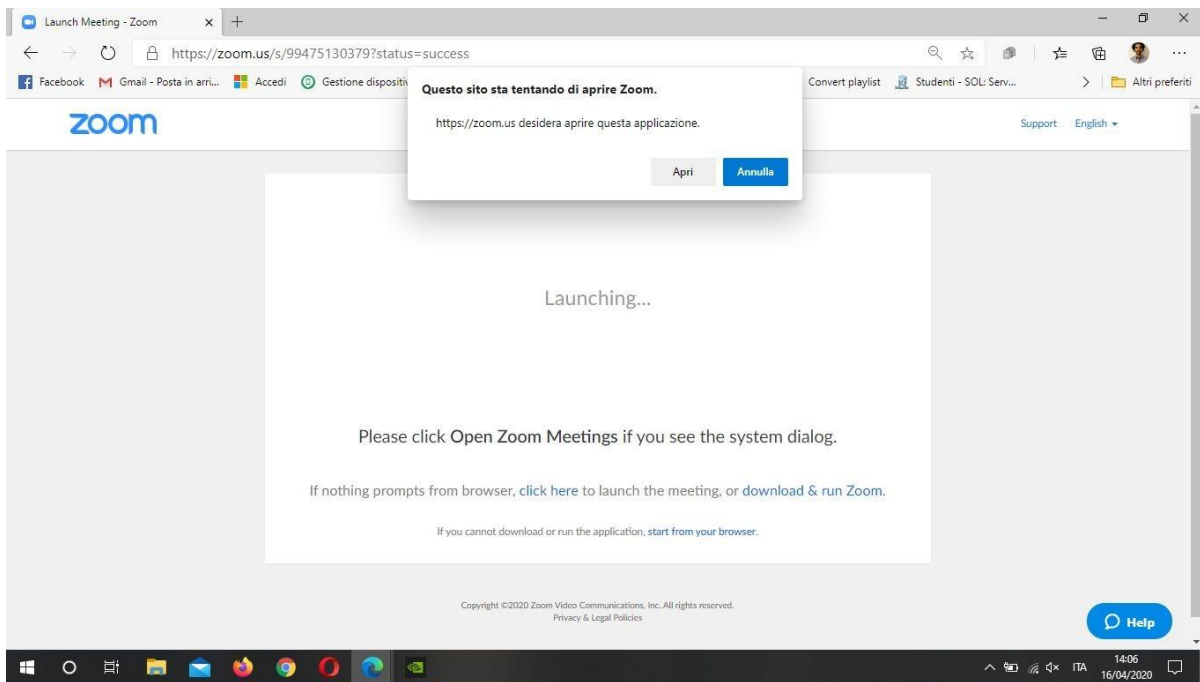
Launch Meeting - Zoom

https://zoom.us/s/99475130379?status=success

Facebook Gmail - Posta in arri... Accedi Gestione dispositiv Convert playlist Studenti - SOL: Serv... Altri preferiti

Questo sito sta tentando di aprire Zoom.

https://zoom.us desidera aprire questa applicazione.

Apri Annulla

zoom

Support English

Launching...

Please click Open Zoom Meetings if you see the system dialog.

If nothing prompts from browser, click here to launch the meeting, or download & run Zoom.

If you cannot download or run the application, start from your browser.

Copyright ©2020 Zoom Video Communications, Inc. All rights reserved.
Privacy & Legal Policies

Help

ITA 14:06 16/04/2020